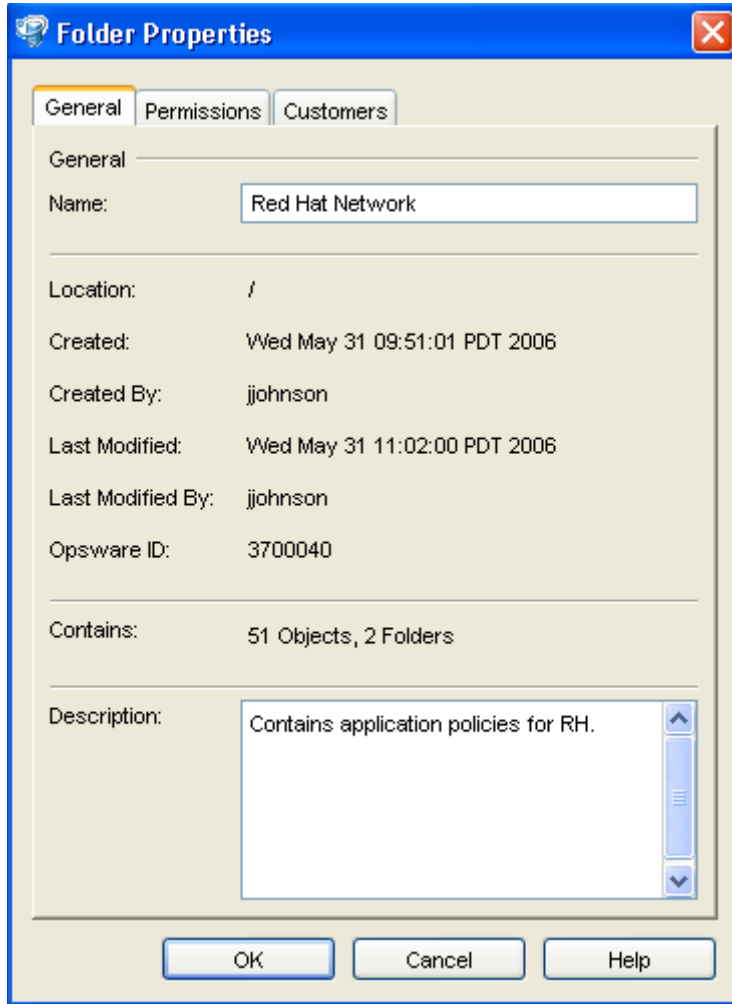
Folder Properties

General | Permissions | Customers

General

Name: Red Hat Network

Location: /

Created: Wed May 31 09:51:01 PDT 2006

Created By: jjohnson

Last Modified: Wed May 31 11:02:00 PDT 2006

Last Modified By: jjohnson

Opsware ID: 3700040

Contains: 51 Objects, 2 Folders

Description: Contains application policies for RH.

OK | Cancel | Help